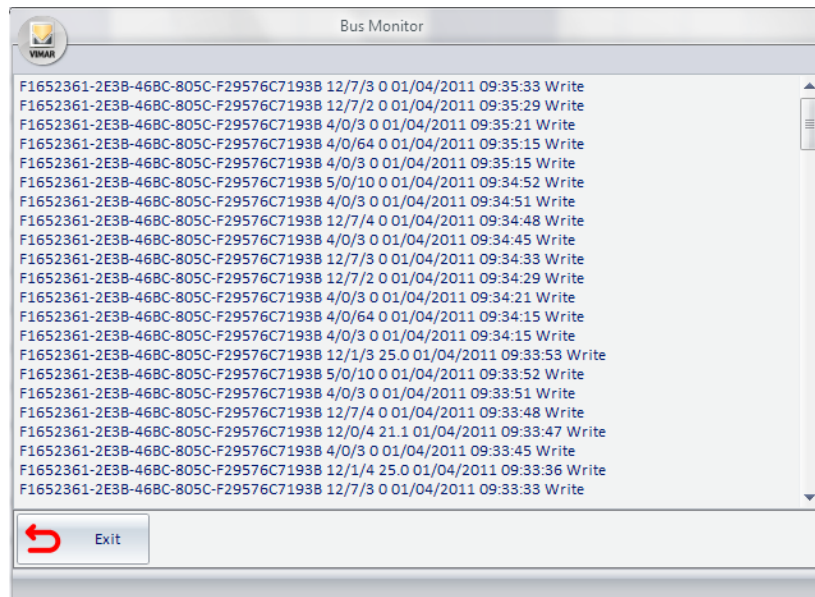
VIMAR

Bus Monitor

F1652361-2E3B-46BC-805C-F29576C7193B 12/7/3 0 01/04/2011 09:35:33 Write
F1652361-2E3B-46BC-805C-F29576C7193B 12/7/2 0 01/04/2011 09:35:29 Write
F1652361-2E3B-46BC-805C-F29576C7193B 4/0/3 0 01/04/2011 09:35:21 Write
F1652361-2E3B-46BC-805C-F29576C7193B 4/0/64 0 01/04/2011 09:35:15 Write
F1652361-2E3B-46BC-805C-F29576C7193B 4/0/3 0 01/04/2011 09:35:15 Write
F1652361-2E3B-46BC-805C-F29576C7193B 5/0/10 0 01/04/2011 09:34:52 Write
F1652361-2E3B-46BC-805C-F29576C7193B 4/0/3 0 01/04/2011 09:34:51 Write
F1652361-2E3B-46BC-805C-F29576C7193B 12/7/4 0 01/04/2011 09:34:48 Write
F1652361-2E3B-46BC-805C-F29576C7193B 4/0/3 0 01/04/2011 09:34:45 Write
F1652361-2E3B-46BC-805C-F29576C7193B 12/7/3 0 01/04/2011 09:34:33 Write
F1652361-2E3B-46BC-805C-F29576C7193B 12/7/2 0 01/04/2011 09:34:29 Write
F1652361-2E3B-46BC-805C-F29576C7193B 4/0/3 0 01/04/2011 09:34:21 Write
F1652361-2E3B-46BC-805C-F29576C7193B 4/0/64 0 01/04/2011 09:34:15 Write
F1652361-2E3B-46BC-805C-F29576C7193B 4/0/3 0 01/04/2011 09:34:15 Write
F1652361-2E3B-46BC-805C-F29576C7193B 12/1/3 25.0 01/04/2011 09:33:53 Write
F1652361-2E3B-46BC-805C-F29576C7193B 5/0/10 0 01/04/2011 09:33:52 Write
F1652361-2E3B-46BC-805C-F29576C7193B 4/0/3 0 01/04/2011 09:33:51 Write
F1652361-2E3B-46BC-805C-F29576C7193B 12/7/4 0 01/04/2011 09:33:48 Write
F1652361-2E3B-46BC-805C-F29576C7193B 12/0/4 21.1 01/04/2011 09:33:47 Write
F1652361-2E3B-46BC-805C-F29576C7193B 4/0/3 0 01/04/2011 09:33:45 Write
F1652361-2E3B-46BC-805C-F29576C7193B 12/1/4 25.0 01/04/2011 09:33:36 Write
F1652361-2E3B-46BC-805C-F29576C7193B 12/7/3 0 01/04/2011 09:33:33 Write

Exit